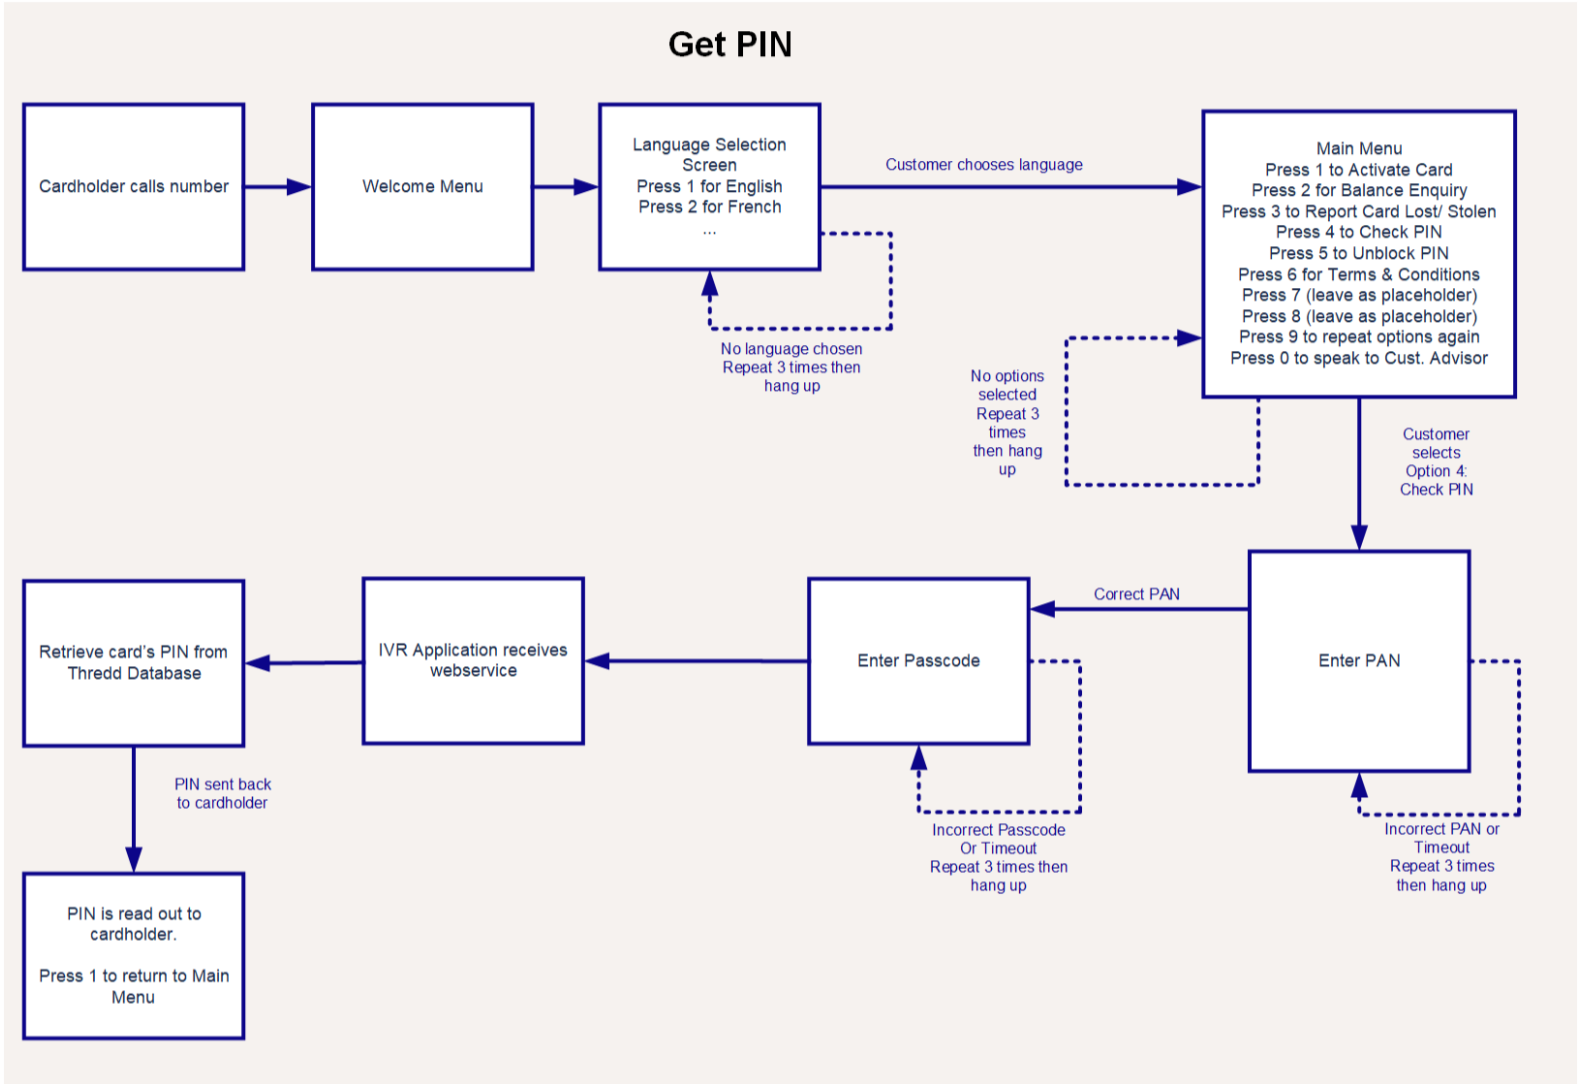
Get PIN

Cardholder calls number

Welcome Menu

Language Selection Screen
Press 1 for English
Press 2 for French
...

Customer chooses language

Main Menu
Press 1 to Activate Card
Press 2 for Balance Enquiry
Press 3 to Report Card Lost/ Stolen
Press 4 to Check PIN
Press 5 to Unblock PIN
Press 6 for Terms & Conditions
Press 7 (leave as placeholder)
Press 8 (leave as placeholder)
Press 9 to repeat options again
Press 0 to speak to Cust. Advisor

No language chosen
Repeat 3 times then hang up

No options selected
Repeat 3 times then hang up

Customer selects Option 4: Check PIN

Retrieve card's PIN from Thredd Database

IVR Application receives webservice

Enter Passcode

Correct PAN

Enter PAN

PIN sent back to cardholder

Incorrect Passcode Or Timeout
Repeat 3 times then hang up

Incorrect PAN or Timeout
Repeat 3 times then hang up

PIN is read out to cardholder.

Press 1 to return to Main Menu